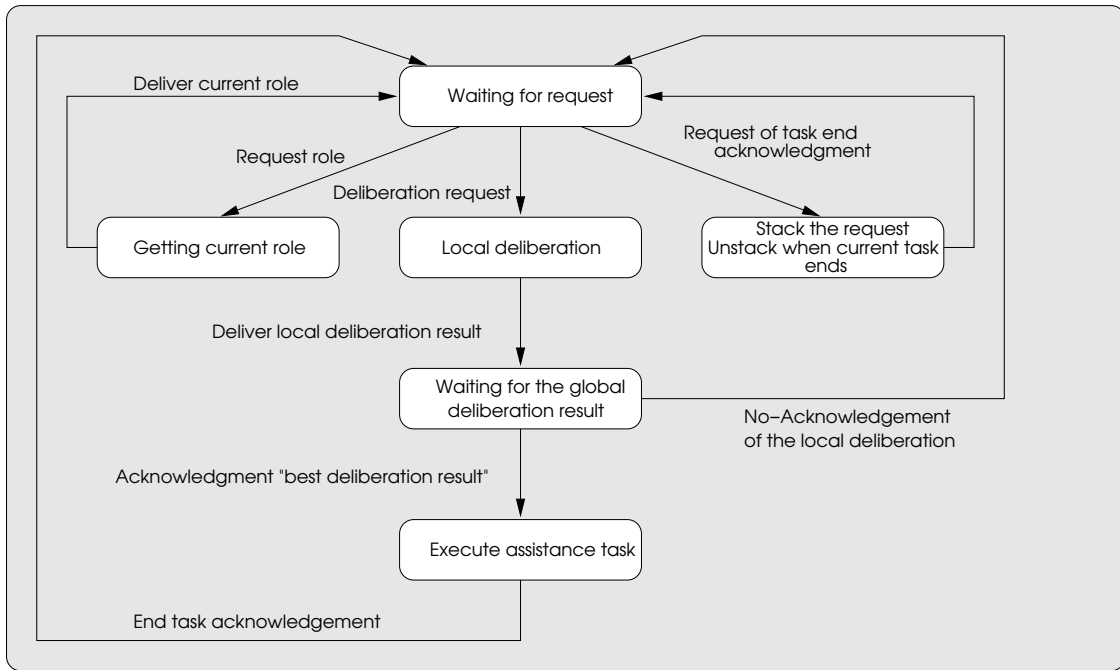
Deliver current role

Waiting for request

Request role

Request of task end acknowledgment

Deliberation request

Getting current role

Local deliberation

Stack the request
Unstack when current task ends

Deliver local deliberation result

Waiting for the global deliberation result

No–Acknowledgement of the local deliberation

Acknowledgment "best deliberation result"

Execute assistance task

End task acknowledgement